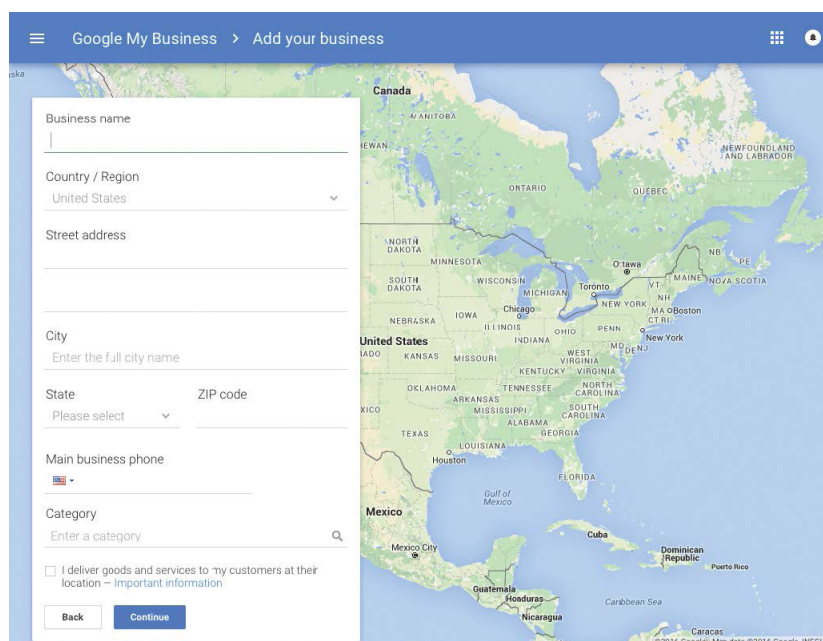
Google My Business > Add your business

Business name

Country / Region
United States

Street address

City
Enter the full city name

State
Please select

ZIP code

Main business phone

Category
Enter a category

I deliver goods and services to my customers at their location – Important information

Back
Continue

Canada
MANITOBA
NEWFOUNDLAND AND LABRADOR
ONTARIO
QUEBEC
NORTH DAKOTA
MINNESOTA
SOUTH DAKOTA
WISCONSIN
MICHIGAN
Ottawa
Toronto
NB
PE
VT
MAINE
NOVA SCOTIA
NH
NEW YORK
MA
Boston
CT
RI
NEBRASKA
IOWA
Chicago
ILLINOIS
INDIANA
OHIO
PENN
New York
MD
DE
NJ
United States
KANSAS
MISSOURI
WEST VIRGINIA
VIRGINIA
KENTUCKY
OKLAHOMA
ARKANSAS
TENNESSEE
NORTH CAROLINA
SOUTH CAROLINA
MISSISSIPPI
ALABAMA
GEORGIA
TEXAS
LOUISIANA
Houston
FLORIDA
Gulf of Mexico
Mexico
Mexico City
Cuba
Dominican Republic
Puerto Rico
Guatemala
Honduras
Nicaragua
Caribbean Sea
Caracas